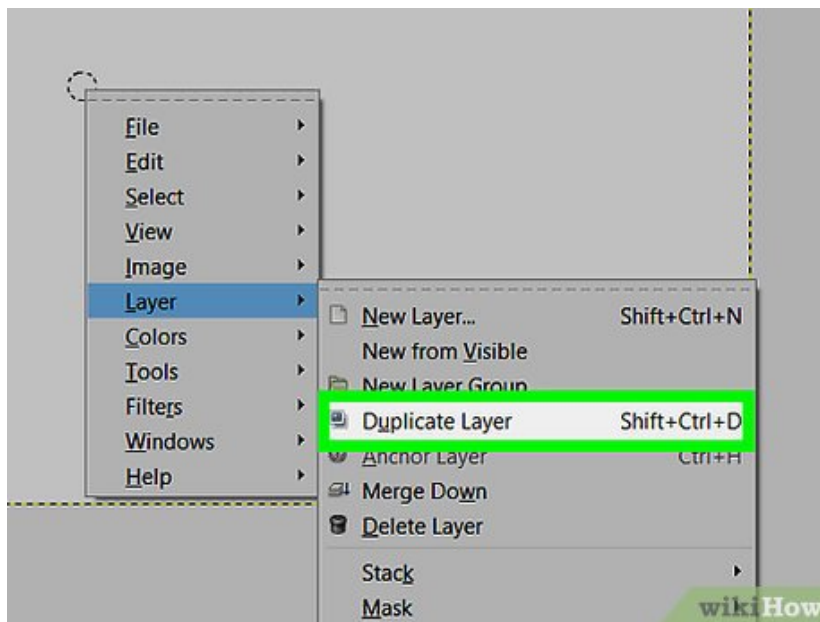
File
Edit
Select
View
Image
Layer
Colors
Tools
Filters
Windows
Help

New Layer... Shift+Ctrl+N
New from Visible
New Layer Group
Duplicate Layer Shift+Ctrl+D
Anchor Layer Ctrl+H
Merge Down
Delete Layer
Stack
Mask

wikiHow